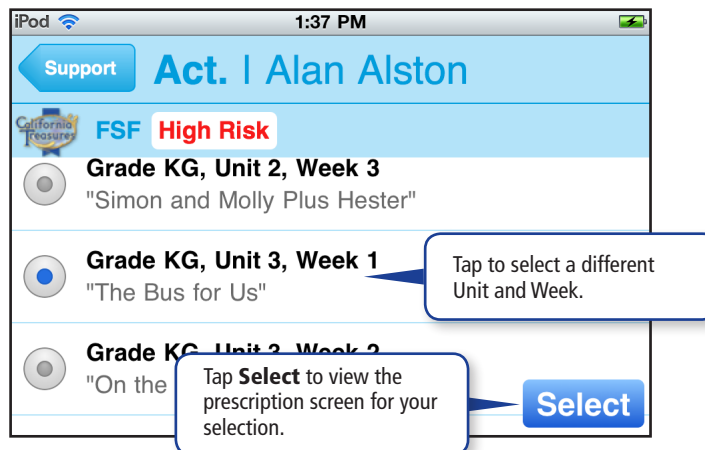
iPod 1:37 PM

Support Act. | Alan Alston

California Treasures FSF High Risk

Grade KG, Unit 2, Week 3
"Simon and Molly Plus Hester"

Grade KG, Unit 3, Week 1
"The Bus for Us"

Tap to select a different Unit and Week.

Grade KG, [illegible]
"On the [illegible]

Tap **Select** to view the prescription screen for your selection.

Select